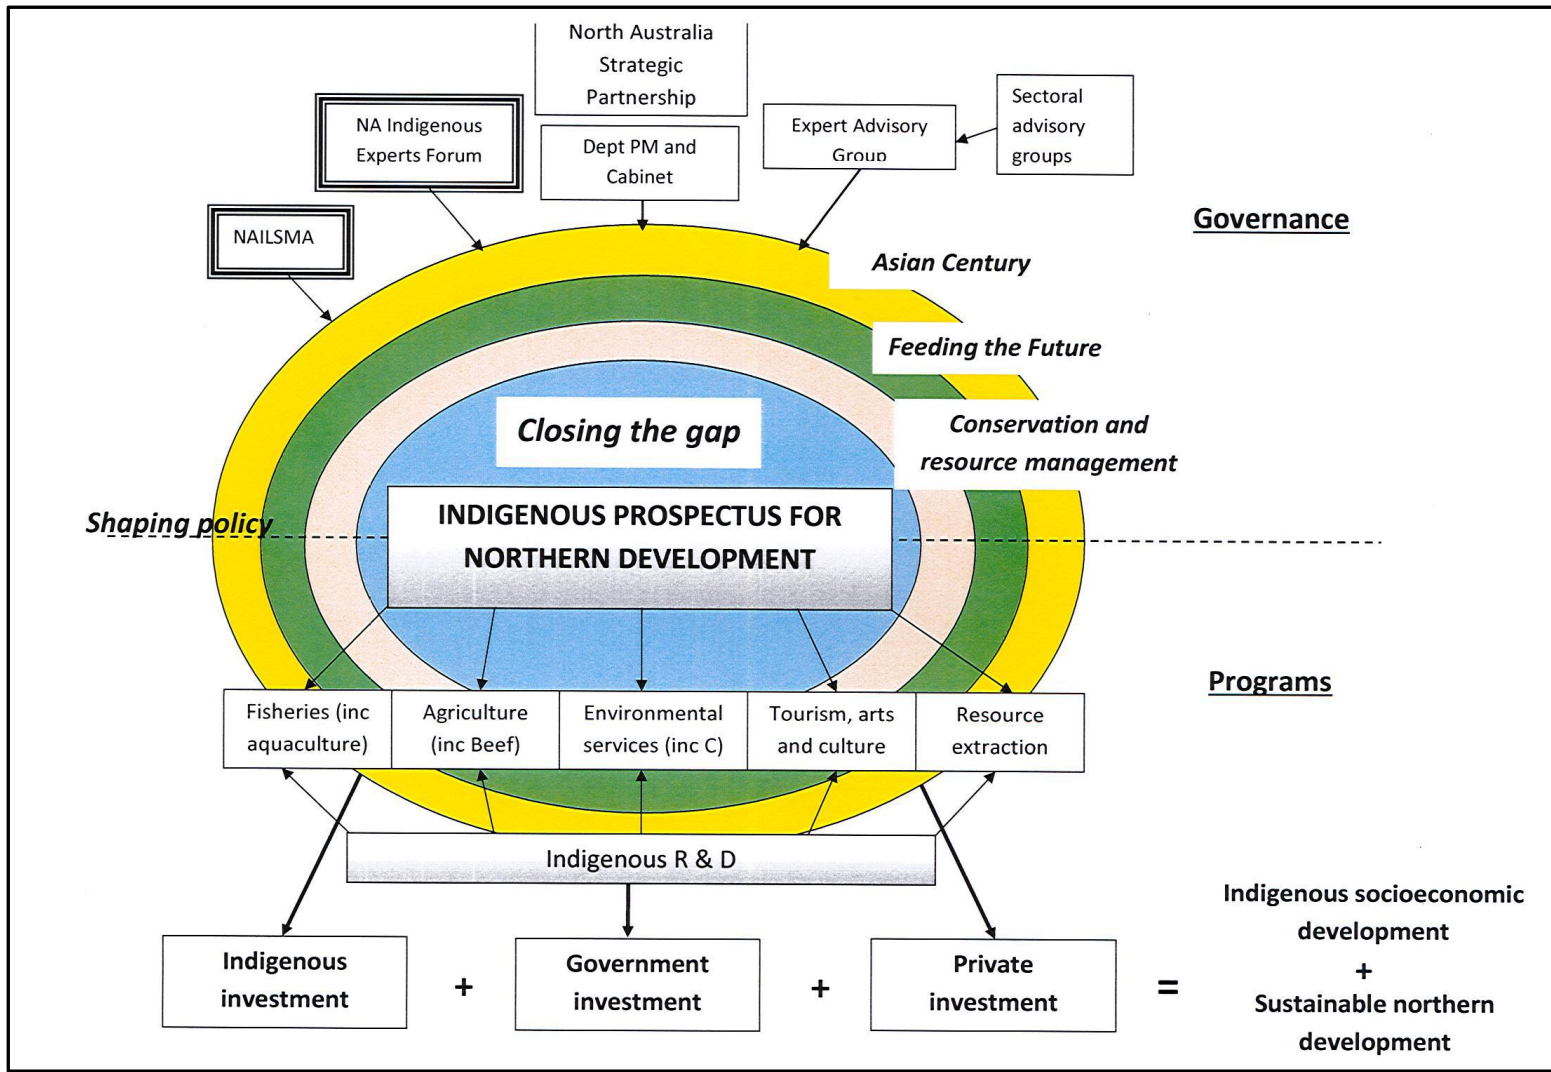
North Australia Strategic Partnership

NA Indigenous Experts Forum

Dept PM and Cabinet

Expert Advisory Group

Sectoral advisory groups

NAILSMA

Governance

Asian Century

Feeding the Future

Closing the gap

Conservation and resource management

Shaping policy

INDIGENOUS PROSPECTUS FOR NORTHERN DEVELOPMENT

Programs

| Fisheries (inc aquaculture) | Agriculture (inc Beef) | Environmental services (inc C) | Tourism, arts and culture | Resource extraction |
|---|---|---|---|---|

Indigenous R & D

Indigenous investment + Government investment + Private investment = Indigenous socioeconomic development + Sustainable northern development